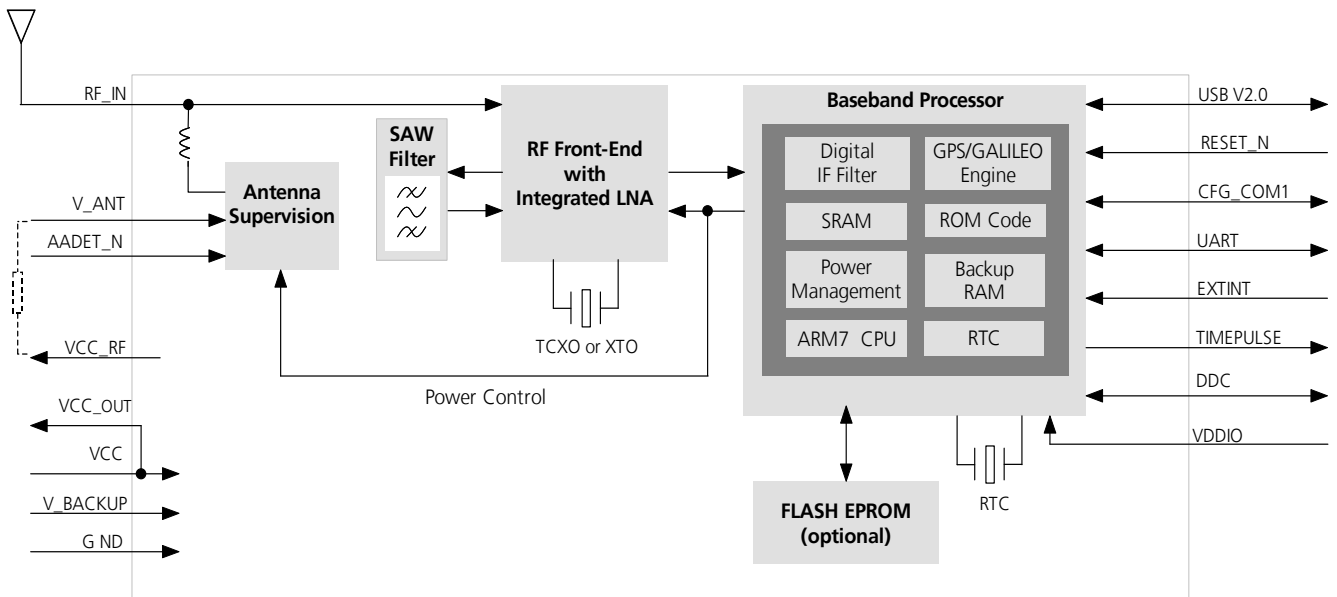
RF_IN

SAW Filter

RF Front-End with Integrated LNA

Baseband Processor

USB V2.0

RESET_N

CFG_COM1

UART

EXTINT

TIMEPULSE

DDC

VDDIO

Antenna Supervision

V_ANT

AADET_N

VCC_RF

Digital IF Filter

GPS/GALILEO Engine

SRAM

ROM Code

Power Management

Backup RAM

ARM7 CPU

RTC

TCXO or XTO

Power Control

VCC_OUT

VCC

V_BACKUP

G ND

FLASH EPROM (optional)

RTC